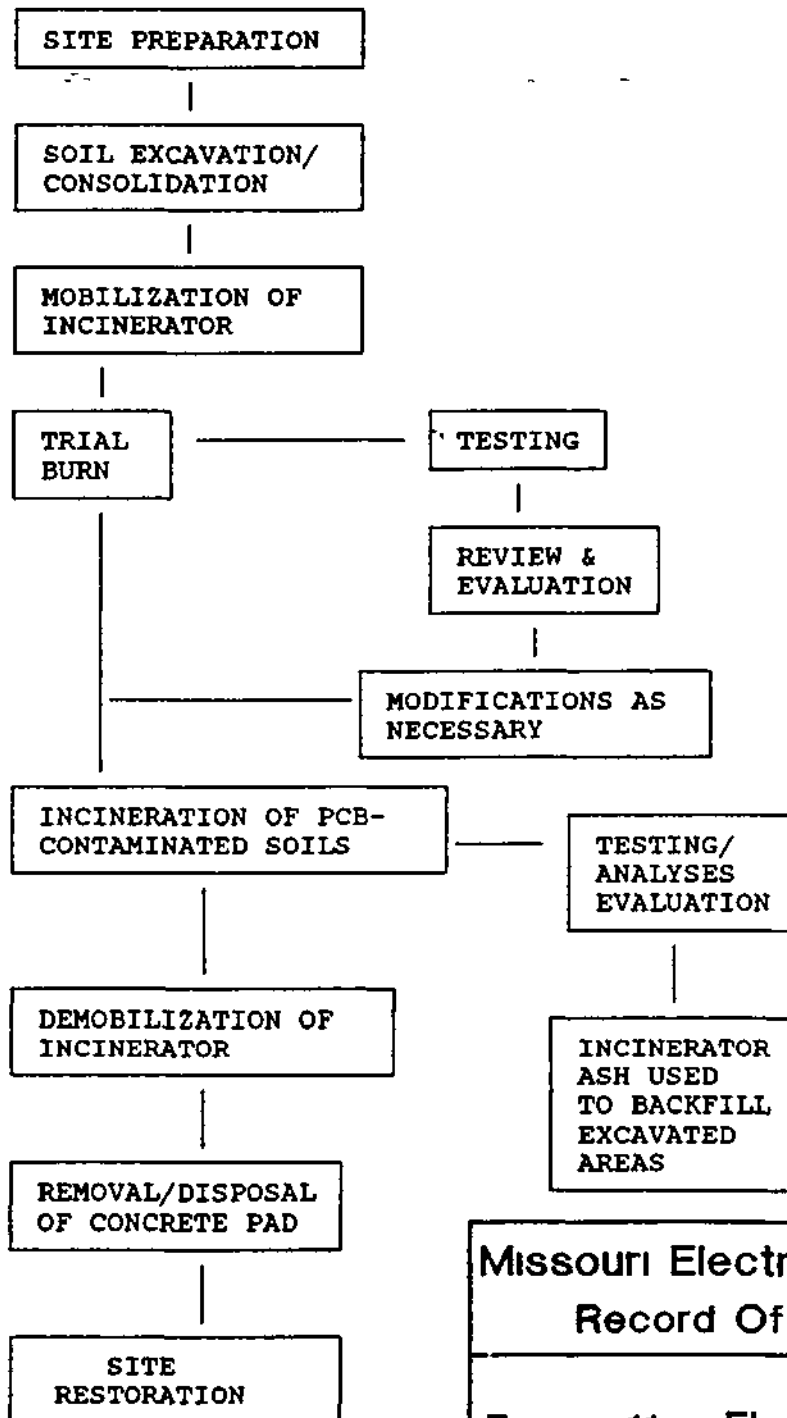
SITE PREPARATION

SOIL EXCAVATION/ CONSOLIDATION

MOBILIZATION OF INCINERATOR

TRIAL BURN

TESTING

REVIEW & EVALUATION

MODIFICATIONS AS NECESSARY

INCINERATION OF PCB-CONTAMINATED SOILS

TESTING/ ANALYSES EVALUATION

DEMOBILIZATION OF INCINERATOR

INCINERATOR ASH USED TO BACKFILL EXCAVATED AREAS

REMOVAL/DISPOSAL OF CONCRETE PAD

SITE RESTORATION

Missouri Electr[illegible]

Record Of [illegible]

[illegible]